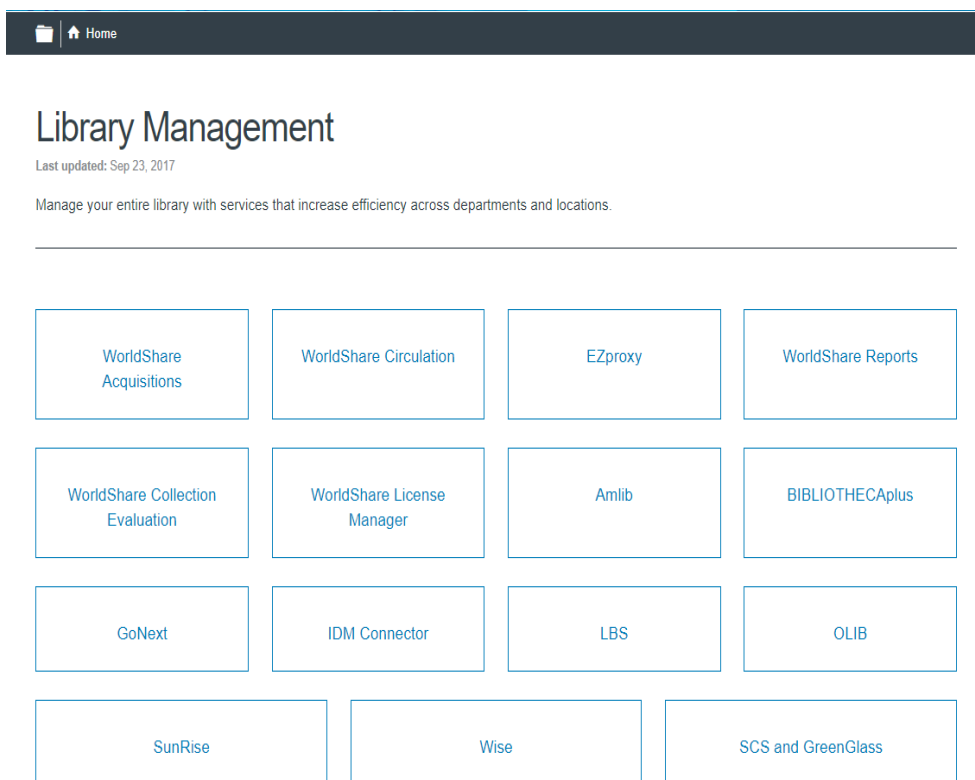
Home

Library Management

Last updated: Sep 23, 2017

Manage your entire library with services that increase efficiency across departments and locations.

WorldShare Acquisitions

WorldShare Circulation

EZproxy

WorldShare Reports

WorldShare Collection Evaluation

WorldShare License Manager

Amlib

BIBLIOTHECAplus

GoNext

IDM Connector

LBS

OLIB

SunRise

Wise

SCS and GreenGlass